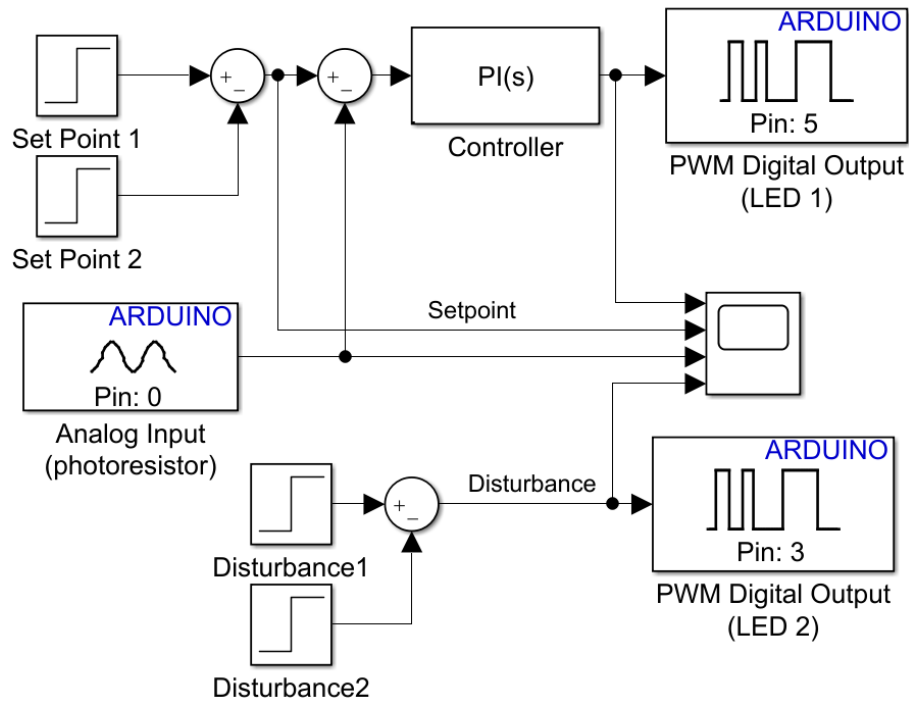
Set Point 1

Set Point 2

+
_

+
_

PI(s)

Controller

ARDUINO

Pin: 5

PWM Digital Output
(LED 1)

ARDUINO

Pin: 0

Analog Input
(photoresistor)

Setpoint

Disturbance1

Disturbance2

+
_

Disturbance

ARDUINO

Pin: 3

PWM Digital Output
(LED 2)